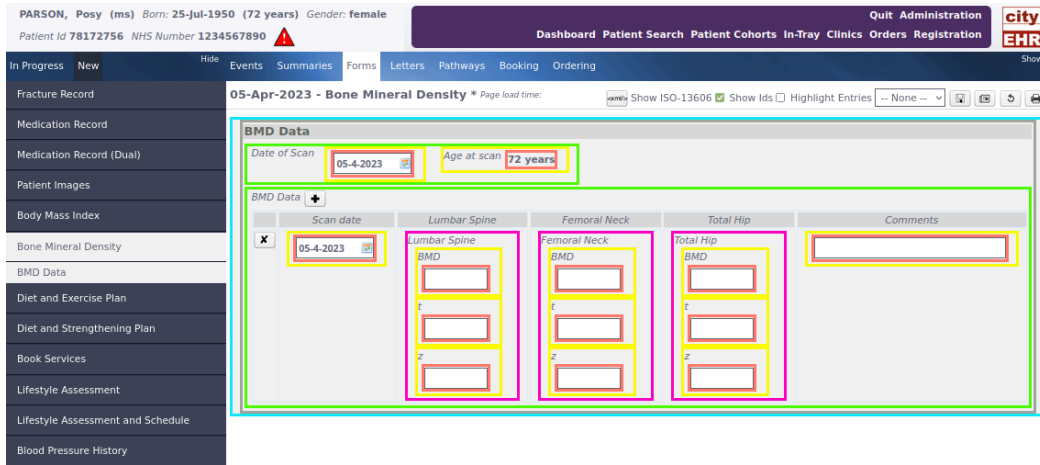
PARSON, Posy (ms) Born: 25-Jul-1950 (72 years) Gender: female
Patient Id 78172756 NHS Number 1234567890

Quit Administration
Dashboard Patient Search Patient Cohorts In-Tray Clinics Orders Registration

city
EHR

In Progress New Hide
Events Summaries Forms Letters Pathways Booking Ordering
Show

Fracture Record
Medication Record
Medication Record (Dual)
Patient Images
Body Mass Index
Bone Mineral Density
BMD Data
Diet and Exercise Plan
Diet and Strengthening Plan
Book Services
Lifestyle Assessment
Lifestyle Assessment and Schedule
Blood Pressure History

05-Apr-2023 - Bone Mineral Density * Page load time:
xml Show ISO-13606 Show Ids Highlight Entries -- None --

BMD Data
Date of Scan 05-4-2023
Age at scan 72 years

BMD Data

| | Scan date | Lumbar Spine | Femoral Neck | Total Hip | Comments |
|---|---|---|---|---|---|
| ✘ | 05-4-2023 | Lumbar Spine BMD t z | Femoral Neck BMD t z | Total Hip BMD t z | |